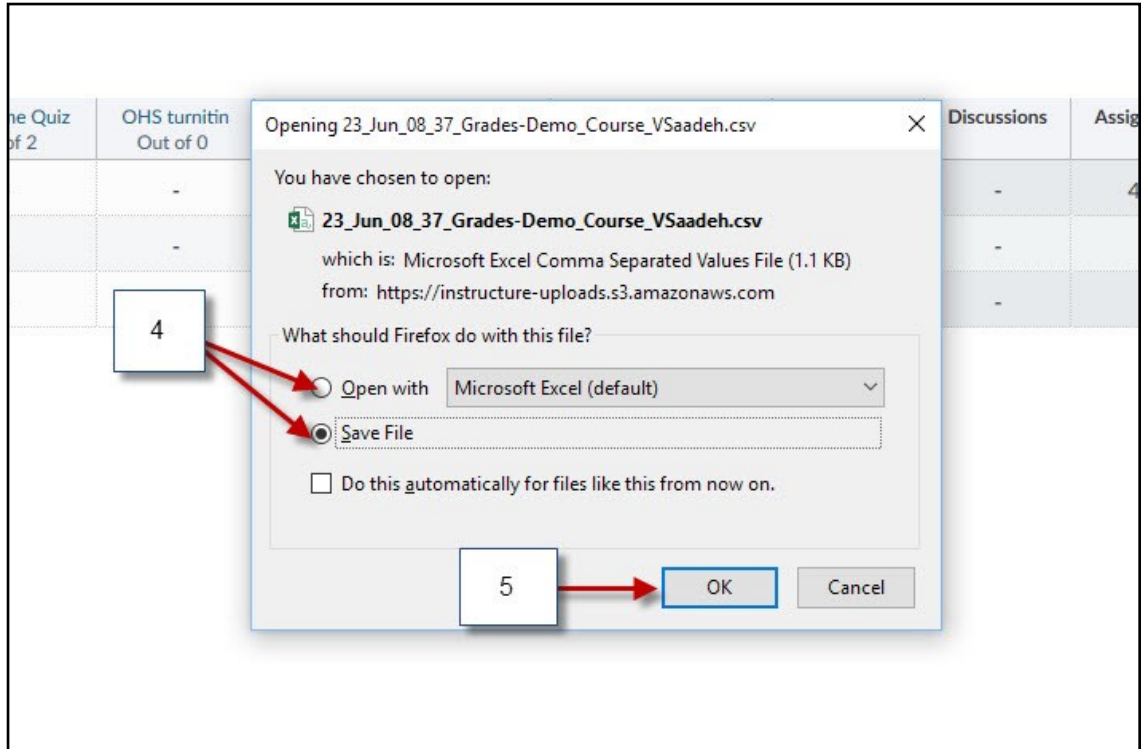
ne Quiz of 2

OHS turnitin Out of 0

-

-

Discussions

Assig

-

4

-

-

Opening 23_Jun_08_37_Grades-Demo_Course_VSaadeh.csv

×

You have chosen to open:

23_Jun_08_37_Grades-Demo_Course_VSaadeh.csv

which is: Microsoft Excel Comma Separated Values File (1.1 KB)

from: https://instructure-uploads.s3.amazonaws.com

What should Firefox do with this file?

Open with Microsoft Excel (default)

Save File

Do this automatically for files like this from now on.

OK

Cancel

4

5